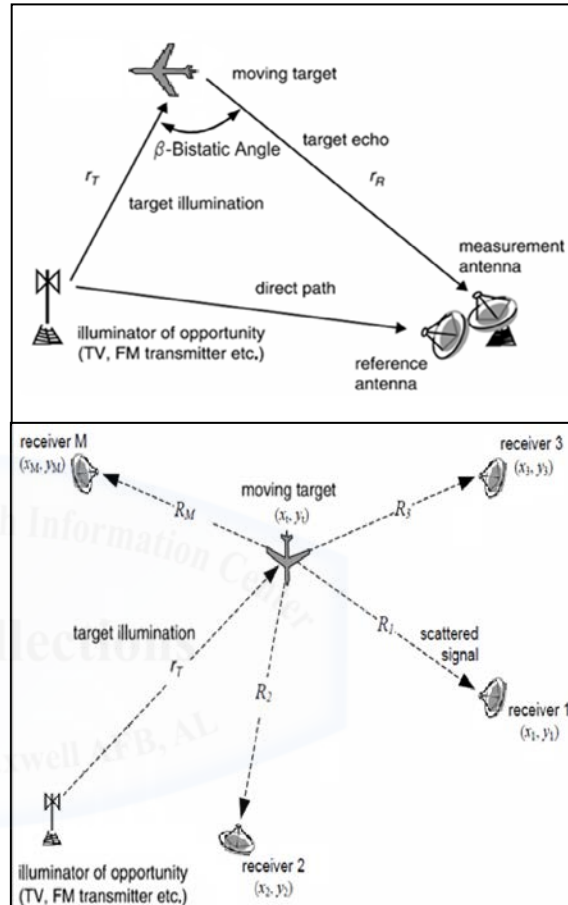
moving target

$\beta$-Bistatic Angle

target echo

$r_T$

$r_R$

target illumination

measurement antenna

direct path

illuminator of opportunity (TV, FM transmitter etc.)

reference antenna

receiver M $(x_M, y_M)$

receiver 3 $(x_3, y_3)$

moving target $(x_t, y_t)$

$R_M$

$R_3$

l Information Center

Collections

$R_1$

scattered signal

target illumination

$r_T$

$R_2$

receiver 1 $(x_1, y_1)$

xwell AFB, AL

illuminator of opportunity (TV, FM transmitter etc.)

receiver 2 $(x_2, y_2)$